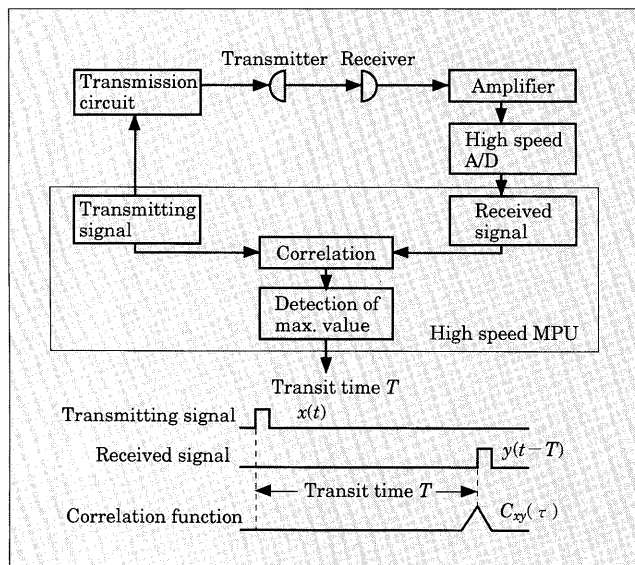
Transmission circuit

Transmitter

Receiver

Amplifier

High speed A/D

Transmitting signal

Received signal

Correlation

Detection of max. value

High speed MPU

Transit time $T$

Transmitting signal

$x(t)$

Received signal

$y(t-T)$

Transit time $T$

Correlation function

$C_{xy}(\tau)$